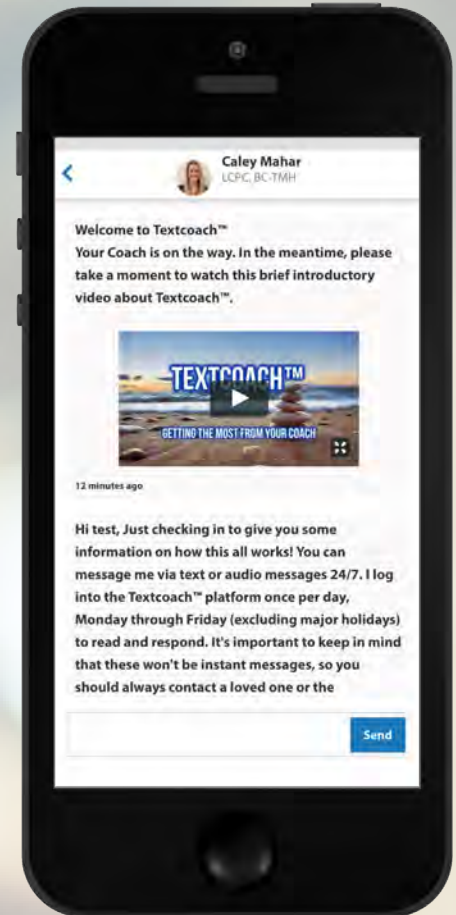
<

Caley Mahar
LCPC, BC-TMH

Welcome to Textcoach™
Your Coach is on the way. In the meantime, please take a moment to watch this brief introductory video about Textcoach™.

TEXTCOACH™
GETTING THE MOST FROM YOUR COACH

12 minutes ago

Hi test, Just checking in to give you some information on how this all works! You can message me via text or audio messages 24/7. I log into the Textcoach™ platform once per day, Monday through Friday (excluding major holidays) to read and respond. It's important to keep in mind that these won't be instant messages, so you should always contact a loved one or the

Send